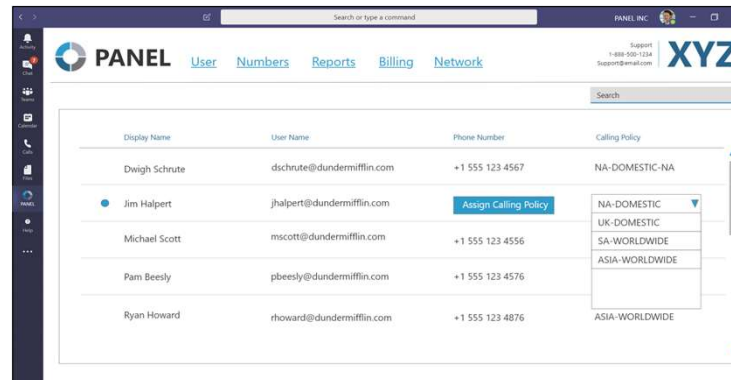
Search or type a command

PANEL INC

Activity

Chat

Teams

Calendar

Calls

Files

PANEL

Help

...

PANEL User Numbers Reports Billing Network

Support
1-888-500-1234
Support@email.com

XYZ

Search

| Display Name | User Name | Phone Number | Calling Policy |
|---|---|---|---|
| Dwigh Schrute | dschrute@dundermifflin.com | +1 555 123 4567 | NA-DOMESTIC-NA |
| Jim Halpert | jhalpert@dundermifflin.com | Assign Calling Policy | NA-DOMESTIC |
| Michael Scott | mscott@dundermifflin.com | +1 555 123 4556 | |
| Pam Beesly | pbeesly@dundermifflin.com | +1 555 123 4576 | |
| Ryan Howard | rhoward@dundermifflin.com | +1 555 123 4876 | ASIA-WORLDWIDE |

UK-DOMESTIC
SA-WORLDWIDE
ASIA-WORLDWIDE